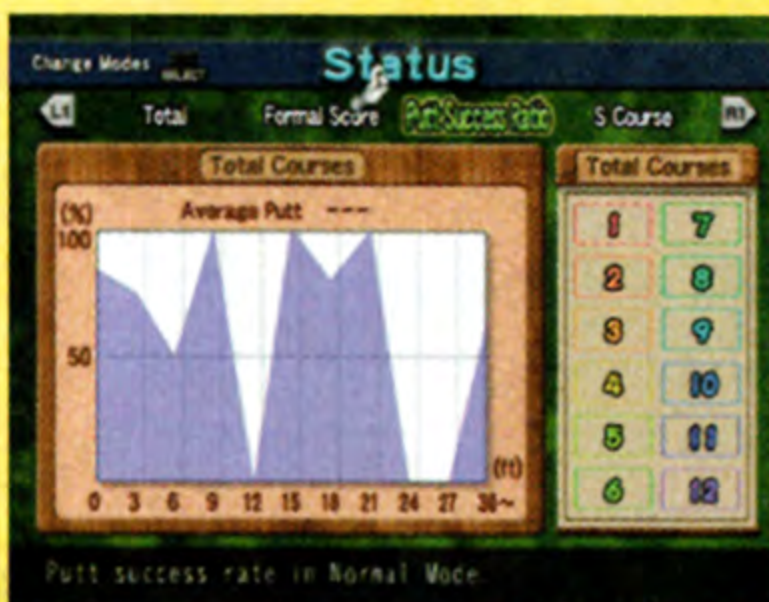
Change Modes SELECT

Status

L1 Total Formal Score Putt Success Ratio S Course R1

Total Courses

(%) Average Putt ---

100

50

(ft)

0 3 6 9 12 15 18 21 24 27 30~

Total Courses

| 1 | 7 |
|---|---|
| 2 | 8 |
| 3 | 9 |
| 4 | 10 |
| 5 | 11 |
| 6 | 12 |

Putt success rate in Normal Mode.